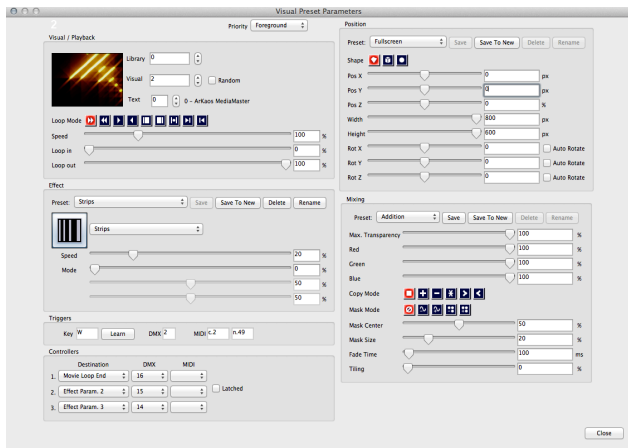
Visual Preset Parameters

Priority Foreground

Visual / Playback

Library 0

Visual 2

Random

Text 0 0 - ArKaos MediaMaster

Loop Mode

Speed 100 %

Loop in 0 %

Loop out 100 %

Effect

Preset: Strips Save Save To New Delete Rename

Strips

Speed 20 %

Mode 0 %

50 %

50 %

Triggers

Key W Learn DMX 2 MIDI c.2 n.49

Controllers

Destination DMX MIDI

1. Movie Loop End 16

2. Effect Param. 2 15 Latched

3. Effect Param. 3 14

Position

Preset: Fullscreen Save Save To New Delete Rename

Shape

Pos X 0 px

Pos Y 0 px

Pos Z 0 %

Width 800 px

Height 600 px

Rot X 0 Auto Rotate

Rot Y 0 Auto Rotate

Rot Z 0 Auto Rotate

Mixing

Preset: Addition Save Save To New Delete Rename

Max. Transparency 100 %

Red 100 %

Green 100 %

Blue 100 %

Copy Mode

Mask Mode

Mask Center 50 %

Mask Size 20 %

Fade Time 100 ms

Tiling 0 %

Close